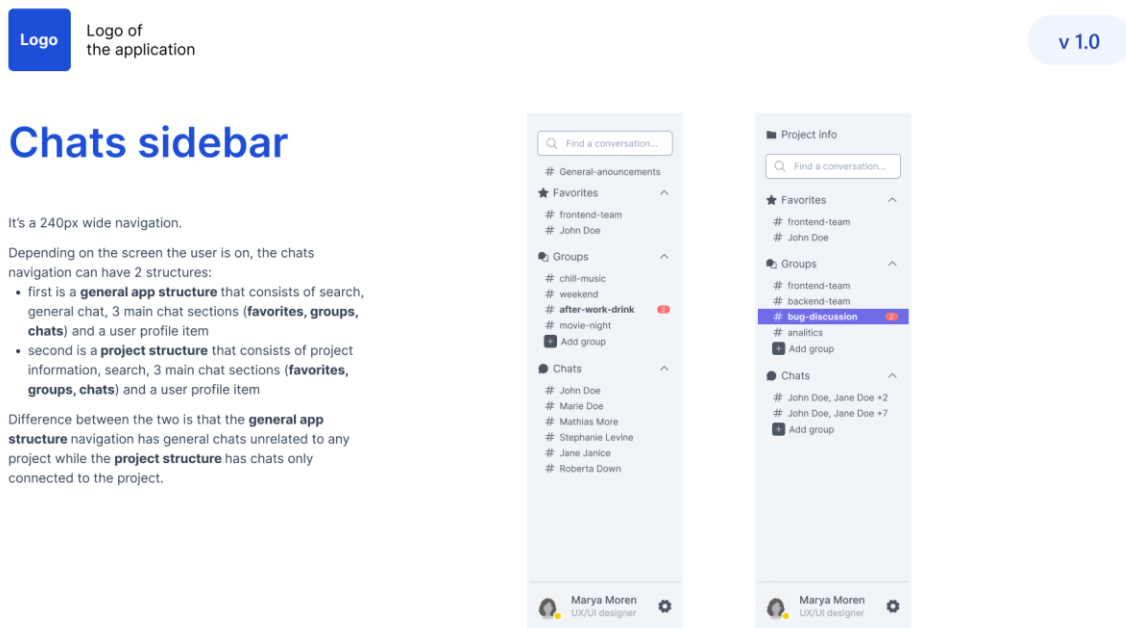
Logo

Logo of the application

v 1.0

Chats sidebar

It's a 240px wide navigation.

Depending on the screen the user is on, the chats navigation can have 2 structures:

- first is a **general app structure** that consists of search, general chat, 3 main chat sections (**favorites, groups, chats**) and a user profile item
- second is a **project structure** that consists of project information, search, 3 main chat sections (**favorites, groups, chats**) and a user profile item

Difference between the two is that the **general app structure** navigation has general chats unrelated to any project while the **project structure** has chats only connected to the project.

Find a conversation...
# General-anouncements
Favorites
# frontend-team
# John Doe
Groups
# chill-music
# weekend
# after-work-drink 2
# movie-night
Add group
Chats
# John Doe
# Marie Doe
# Mathias More
# Stephanie Levine
# Jane Janice
# Roberta Down
Marya Moren
UX/UI designer

Project info
Find a conversation...
Favorites
# frontend-team
# John Doe
Groups
# frontend-team
# backend-team
# bug-discussion 2
# analitics
Add group
Chats
# John Doe, Jane Doe +2
# John Doe, Jane Doe +7
Add group
Marya Moren
UX/UI designer